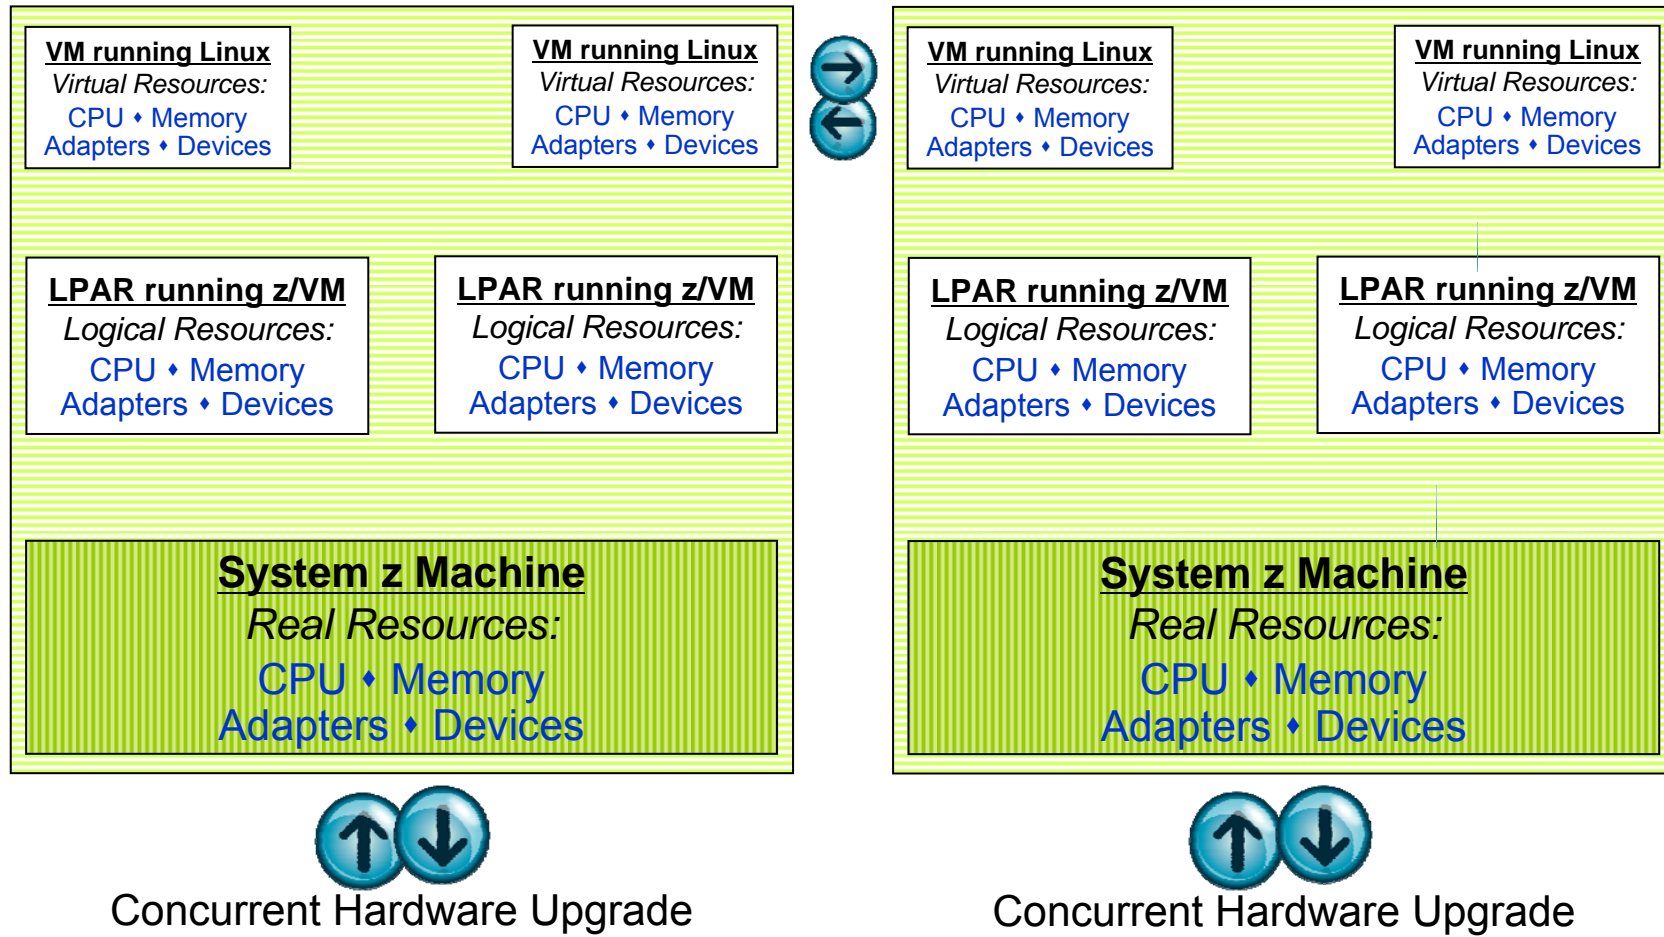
VM running Linux
Virtual Resources:
CPU • Memory
Adapters • Devices

VM running Linux
Virtual Resources:
CPU • Memory
Adapters • Devices

LPAR running z/VM
Logical Resources:
CPU • Memory
Adapters • Devices

LPAR running z/VM
Logical Resources:
CPU • Memory
Adapters • Devices

System z Machine
Real Resources:
CPU • Memory
Adapters • Devices

Concurrent Hardware Upgrade

VM running Linux
Virtual Resources:
CPU • Memory
Adapters • Devices

VM running Linux
Virtual Resources:
CPU • Memory
Adapters • Devices

LPAR running z/VM
Logical Resources:
CPU • Memory
Adapters • Devices

LPAR running z/VM
Logical Resources:
CPU • Memory
Adapters • Devices

System z Machine
Real Resources:
CPU • Memory
Adapters • Devices

Concurrent Hardware Upgrade